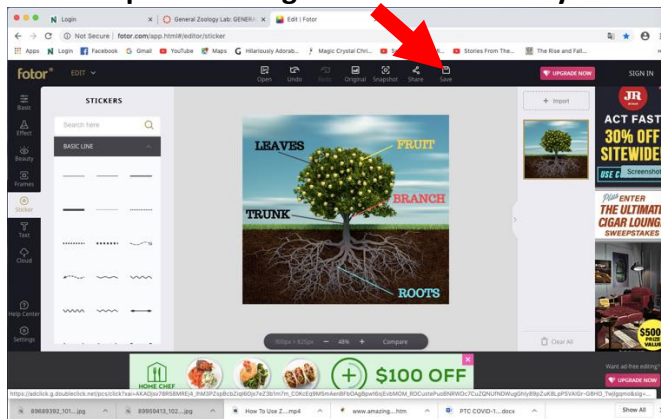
N Login | General Zoology Lab: GENERA | Edit | Fotor

Not Secure | fotor.com/app.html#/editor/sticker

Apps N Login Facebook Gmail YouTube Maps Hilariously Adorab... Magic Crystal Chri... Stories From The... The Rise and Fall...

fotor EDIT

Open Undo Redo Original Snapshot Share Save

UPGRADE NOW SIGN IN

Basic

Effect

Beauty

Frames

Sticker

Text

Cloud

Help Center

Settings

STICKERS

Search here

BASIC LINE

+ Import

LEAVES

FRUIT

BRANCH

TRUNK

ROOTS

900px × 625px − 48% + Compare

Clear All

JR

ACT FAST

30% OFF

SITEWIDE

Screenshot

USE C

ENTER

THE ULTIMATE

CIGAR LOUNGE

SWEEPSTAKES

$500

HOME CHEF

$100 OFF

Want ad free editing?

UPGRADE NOW

https://adclick.g.doubleclick.net/pcs/click?xai=AKAOjsv7BR58MREi4_lhM3PZqBcbZiqi6Dpx7eZ3b1mTH_C0KcEq9M5mAenBfbOAgBpwI8sjEvbMDM_ROCustePuoBhRWOc7CuZQNUfNDWugGhIy89pZuK8LpP5VAlGr-GBHG_Twjfgqsmi&sig=...

89699392_101....jpg

89659413_102....jpg

How To Use Z....mp4

www.amazing....htm

PTC COVID-1....docx

Show All